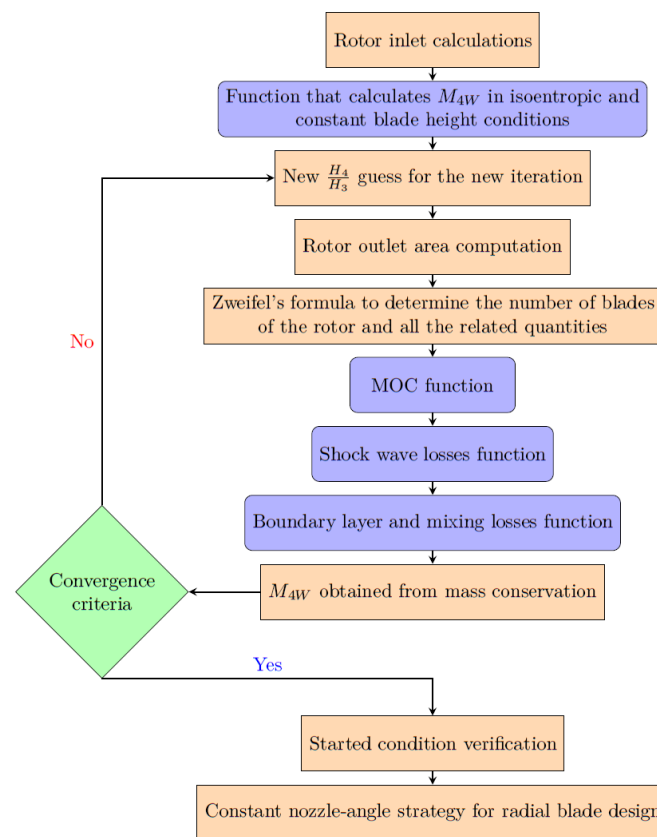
Rotor inlet calculations

Function that calculates $M_{4W}$ in isoentropic and constant blade height conditions

New $\frac{H_4}{H_3}$ guess for the new iteration

Rotor outlet area computation

Zweifel's formula to determine the number of blades of the rotor and all the related quantities

No

MOC function

Shock wave losses function

Boundary layer and mixing losses function

Convergence criteria

$M_{4W}$ obtained from mass conservation

Yes

Started condition verification

Constant nozzle-angle strategy for radial blade design